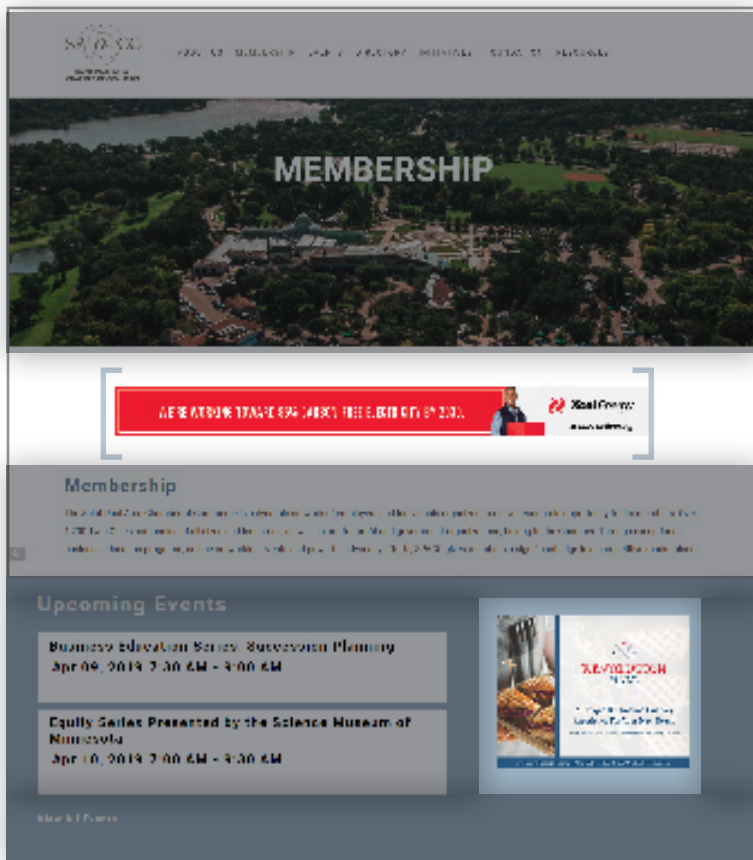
MEMBERSHIP

WE'RE WORKING TOWARD 80% CARBON-FREE ELECTRICITY BY 2030.

Xcel Energy

Membership

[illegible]

Upcoming Events

Business Education Series: Succession Planning
Apr 09, 2019 7:30 AM - 9:00 AM

Equity Series Presented by the Science Museum of Minnesota
Apr 10, 2019 7:30 AM - 9:30 AM

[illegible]